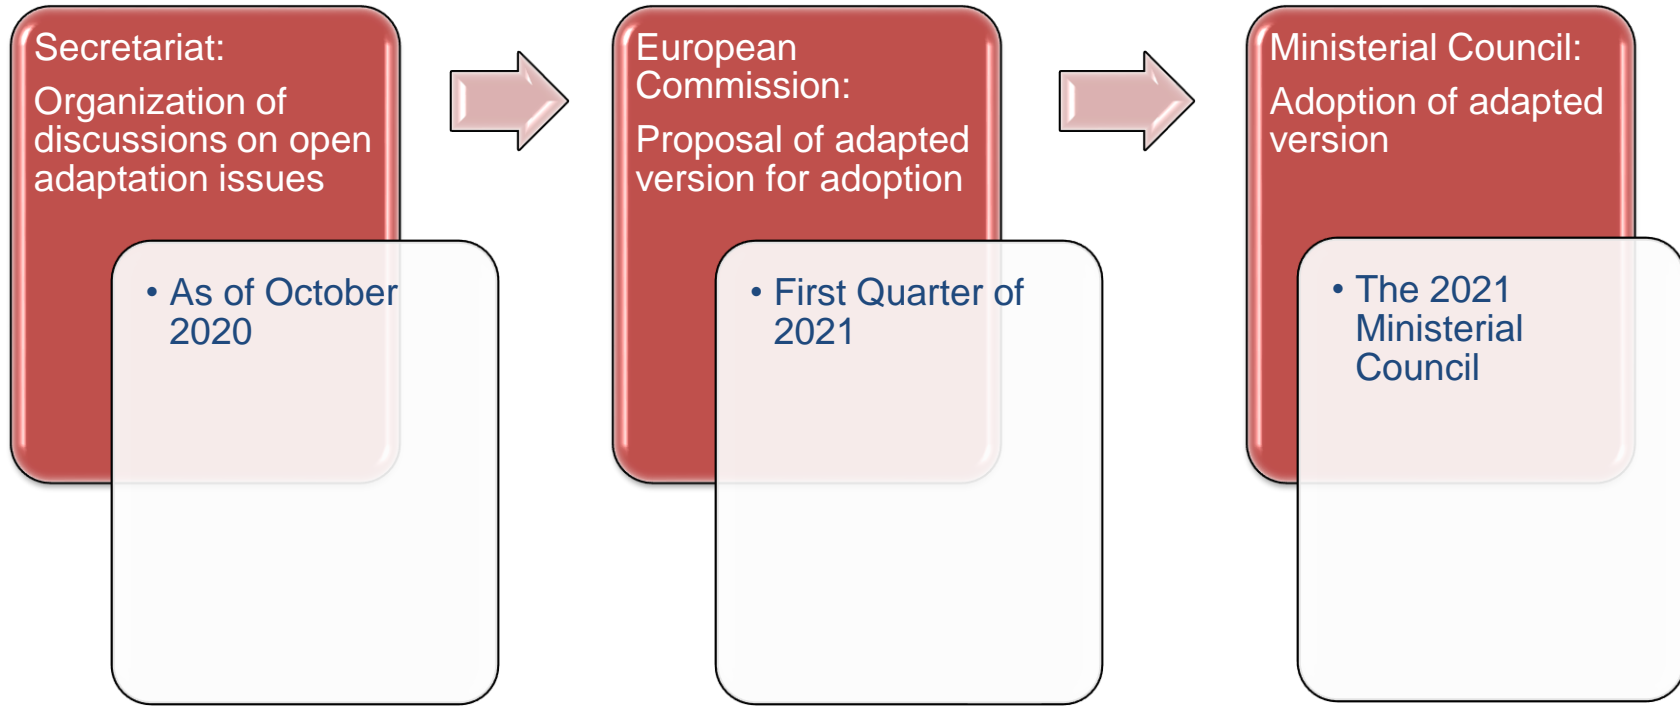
Secretariat:

Organization of discussions on open adaptation issues

• As of October 2020

European Commission:

Proposal of adapted version for adoption

• First Quarter of 2021

Ministerial Council:

Adoption of adapted version

• The 2021 Ministerial Council